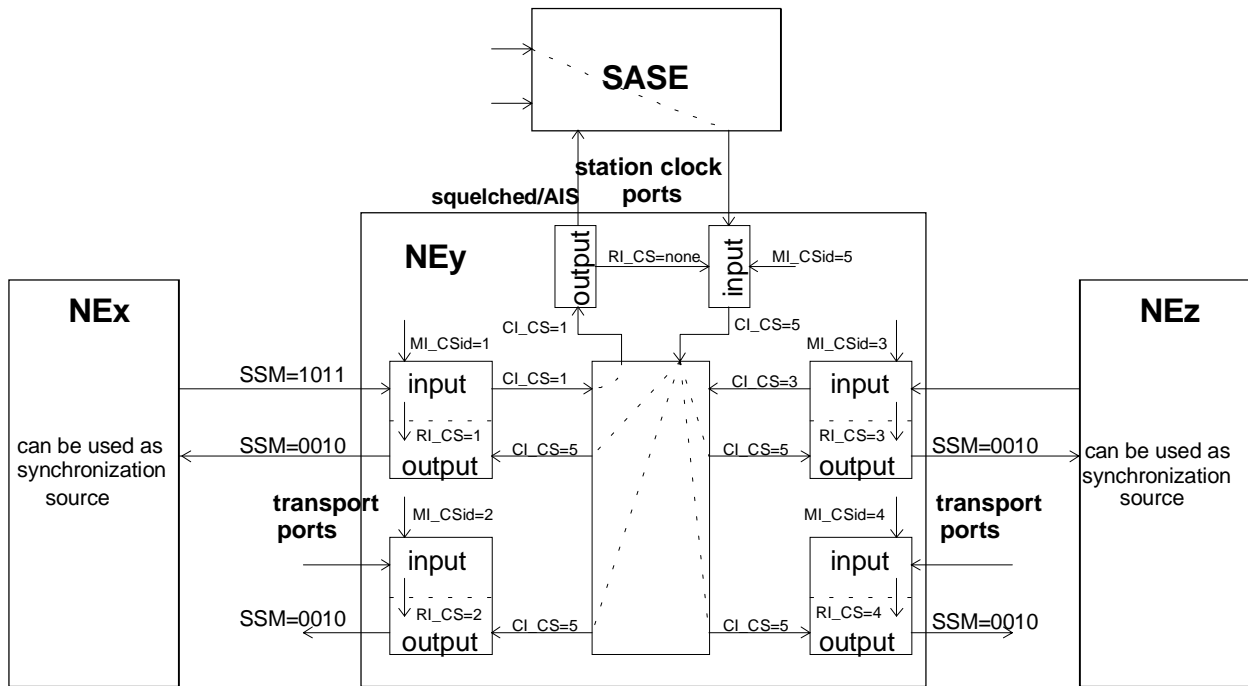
SASE

station clock ports

squelched/AIS

NEy

output

RI_CS=none

input

MI_CSid=5

NEx

NEz

CI_CS=1

CI_CS=5

MI_CSid=1

MI_CSid=3

SSM=1011

input

CI_CS=1

CI_CS=3

input

RI_CS=1

RI_CS=3

SSM=0010

CI_CS=5

CI_CS=5

SSM=0010

can be used as synchronization source

output

output

can be used as synchronization source

transport ports

MI_CSid=2

MI_CSid=4

transport ports

input

input

RI_CS=2

RI_CS=4

SSM=0010

CI_CS=5

CI_CS=5

SSM=0010

output

output